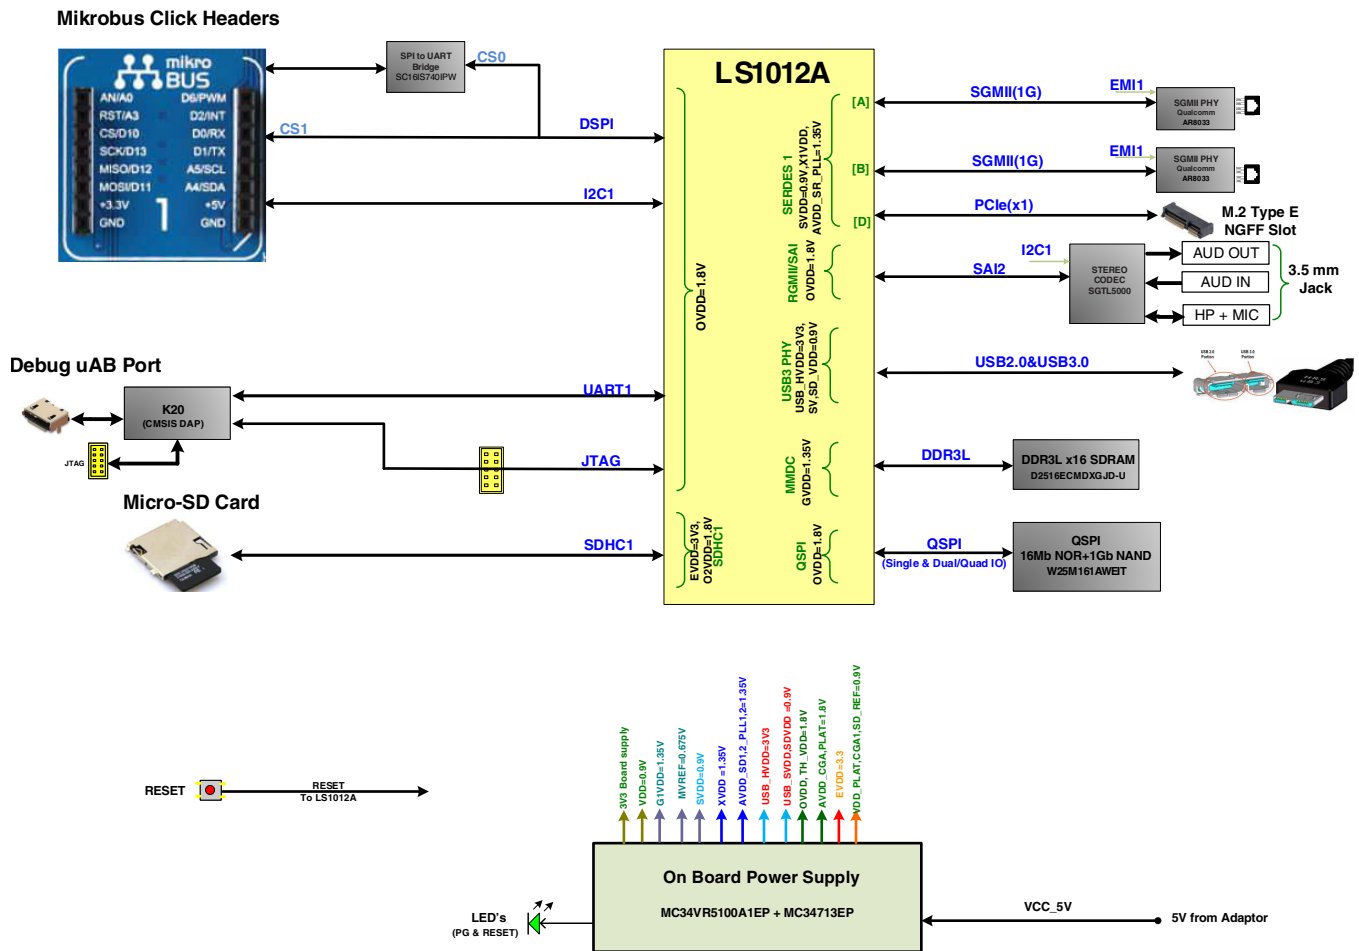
Mikrobus Click Headers

mikro BUS
AN/A0 D6/PWM
RST/A3 D2/INT
CS/D10 D0/RX
SCK/D13 D1/TX
MISO/D12 A5/SCL
MOSI/D11 A4/SDA
+3.3V +5V
GND GND
1

SPI to UART Bridge SC16IS740IPW
CS0
CS1
DSPI
I2C1

LS1012A
OVDD=1.8V
SERDES 1
SVDD=0.9V, X1VDD, AVDD_SR_PLL=1.35V
[A]
[B]
[D]
RGMII/SAI
OVDD=1.8V
USB3 PHY
USB_HVDD=3V3, SV_SD_VDD=0.9V
MMDC
GVDD=1.35V
QSPI
OVDD=1.8V
EVDD=3V3, O2VDD=1.8V
SDHC1

SGMII(1G)
EMI1
SGMII PHY Qualcomm AR8033
SGMII(1G)
EMI1
SGMII PHY Qualcomm AR8033
PCIe(x1)
M.2 Type E NGFF Slot
I2C1
SAI2
STEREO CODEC SGTL5000
AUD OUT
AUD IN
HP + MIC
3.5 mm Jack
USB2.0&USB3.0
DDR3L
DDR3L x16 SDRAM D2516ECMDXGJD-U
QSPI
(Single & Dual/Quad IO)
QSPI 16Mb NOR+1Gb NAND W25M161AWEIT

Debug uAB Port
K20 (CMSIS DAP)
JTAG
UART1
JTAG

Micro-SD Card
SDHC1

RESET
RESET To LS1012A

3V3 Board supply
VDD=0.9V
G1VDD=1.35V
MVREF=0.675V
SVDD=0.9V
XVDD =1.35V
AVDD_SD1,2_PLL1,2=1.35V
USB_HVDD=3V3
USB_SVDD,SDVDD =0.9V
OVDD, TH_VDD=1.8V
AVDD_CGA,PLAT=1.8V
EVDD=3.3
VDD_PLAT,CGA1,SD_REF=0.9V

On Board Power Supply
MC34VR5100A1EP + MC34713EP
LED's (PG & RESET)
VCC_5V
5V from Adaptor